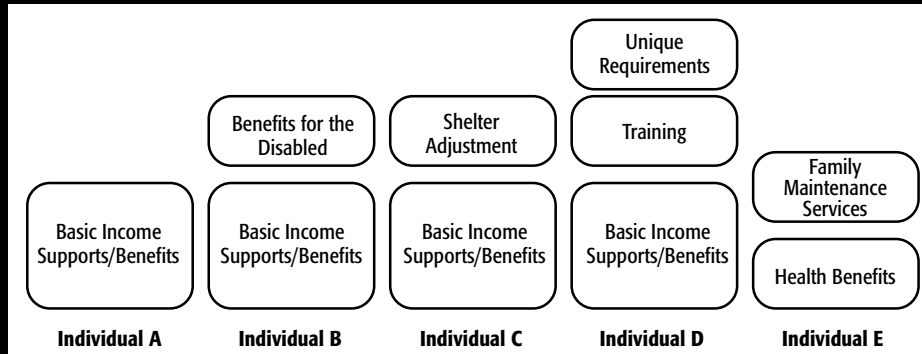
Basic Income Supports/Benefits

Individual A

Benefits for the Disabled

Basic Income Supports/Benefits

Individual B

Shelter Adjustment

Basic Income Supports/Benefits

Individual C

Unique Requirements

Training

Basic Income Supports/Benefits

Individual D

Family Maintenance Services

Health Benefits

Individual E